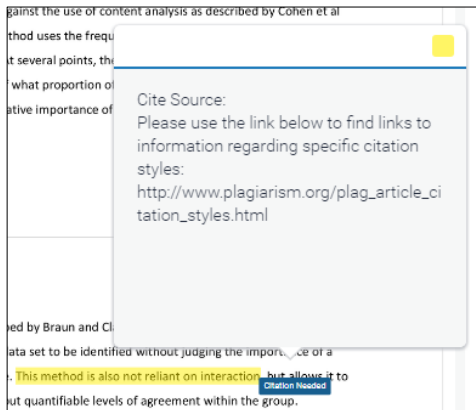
gainst the use of content analysis as described by Cohen et al
thod uses the frequ
t several points, the
f what proportion of
ative importance of

Cite Source:
Please use the link below to find links to information regarding specific citation styles:
http://www.plagiarism.org/plag_article_citation_styles.html

ped by Braun and Cl
ata set to be identified without judging the importance of a
. This method is also not reliant on interaction, but allows it to
Citation Needed
out quantifiable levels of agreement within the group.